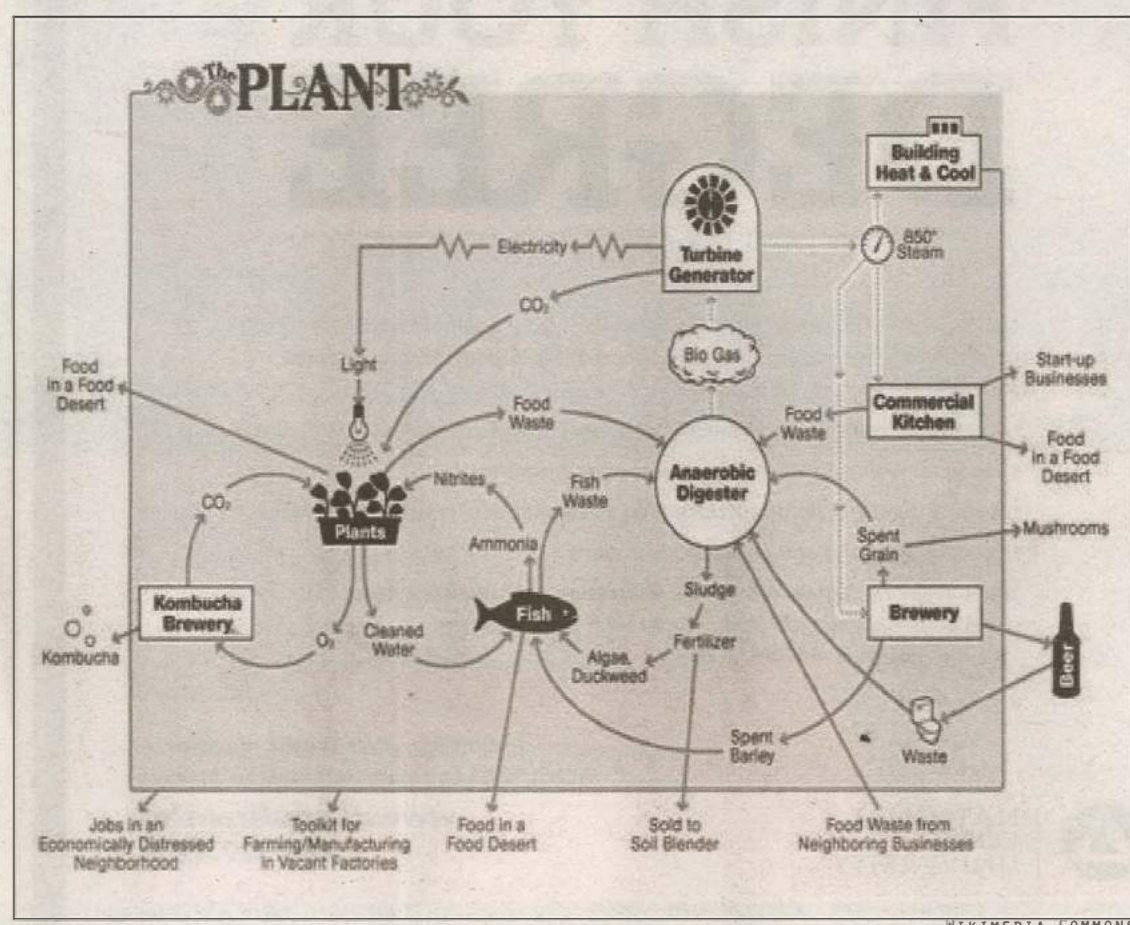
The PLANT

Building Heat & Cool

Turbine Generator

Electricity

850° Steam

$CO_2$

Light

Bio Gas

Food in a Food Desert

Food Waste

Food Waste

Commercial Kitchen

Start-up Businesses

Food in a Food Desert

Nitrites

Fish Waste

Anaerobic Digester

$CO_2$

Plants

Ammonia

Spent Grain

Mushrooms

Kombucha Brewery

Kombucha

$O_2$

Cleaned Water

Fish

Sludge

Fertilizer

Algae, Duckweed

Brewery

Beer

Spent Barley

Waste

Jobs in an Economically Distressed Neighborhood

Toolkit for Farming/Manufacturing in Vacant Factories

Food in a Food Desert

Sold to Soil Blender

Food Waste from Neighboring Businesses

WIKIMEDIA COMMONS